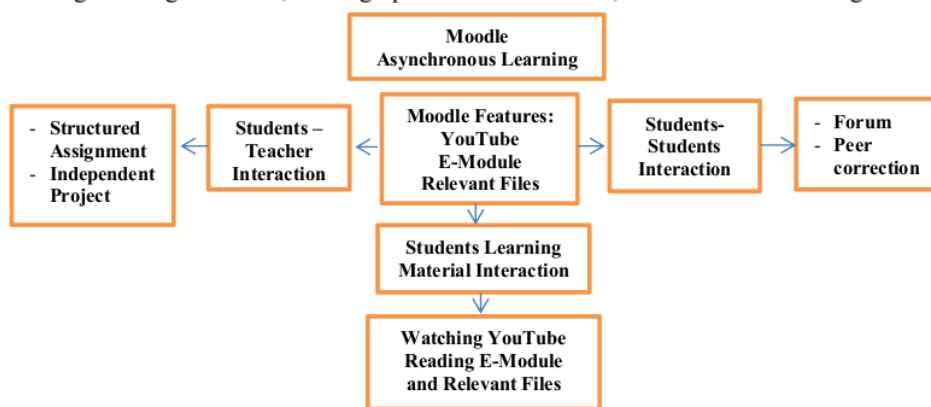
Moodle Asynchronous Learning

- Structured Assignment
- Independent Project

Students – Teacher Interaction

Moodle Features: YouTube E-Module Relevant Files

Students-Students Interaction

- Forum
- Peer correction

Students Learning Material Interaction

Watching YouTube Reading E-Module and Relevant Files